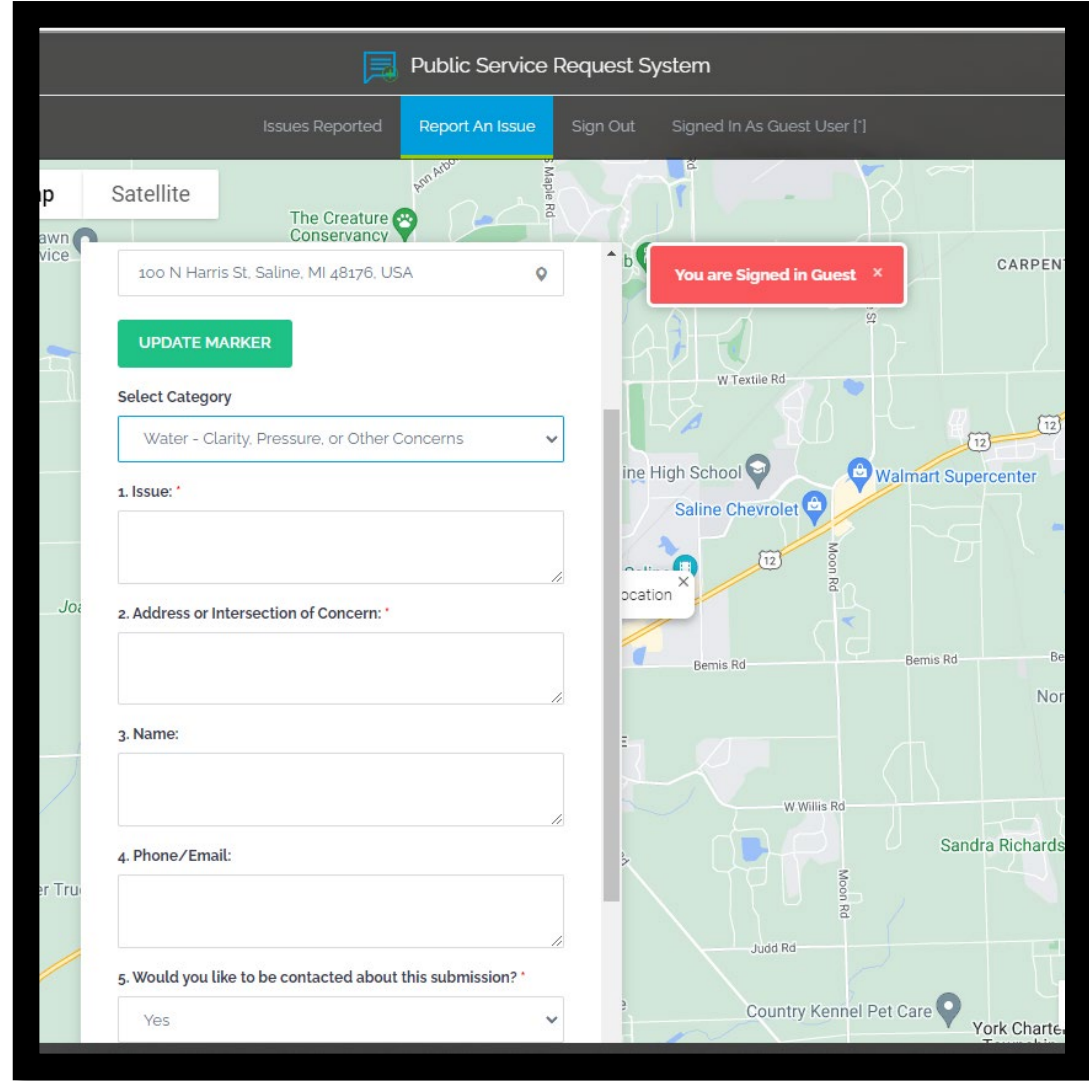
Public Service Request System

Issues Reported
Report An Issue
Sign Out
Signed In As Guest User [']

ip
Satellite

The Creature Conservancy
awn
vice
Ann Arbor
Maple Rd

100 N Harris St, Saline, MI 48176, USA

You are Signed in Guest ×

CARPEN

UPDATE MARKER

Select Category

Water - Clarity, Pressure, or Other Concerns

W Textile Rd
12
12

1. Issue: *

ine High School
Walmart Supercenter
Saline Chevrolet
12
Moon Rd

2. Address or Intersection of Concern: *

Joa
ocation ×

Bemis Rd
Bemis Rd
Be
Nor

3. Name:

W Willis Rd

4. Phone/Email:

Sandra Richards
er Tru
Moon Rd

Judd Rd

5. Would you like to be contacted about this submission? *

Yes

Country Kennel Pet Care
York Charte